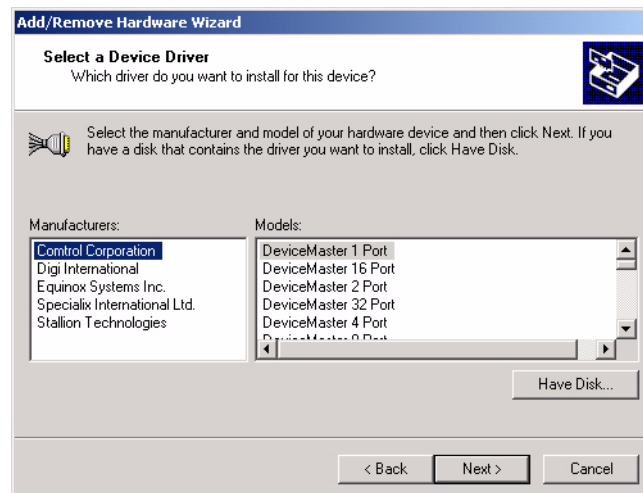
Add/Remove Hardware Wizard

Select a Device Driver
Which driver do you want to install for this device?

Select the manufacturer and model of your hardware device and then click Next. If you have a disk that contains the driver you want to install, click Have Disk.

Manufacturers:

Comtrol Corporation
Digi International
Equinox Systems Inc.
Specialix International Ltd.
Stallion Technologies

Models:

DeviceMaster 1 Port
DeviceMaster 16 Port
DeviceMaster 2 Port
DeviceMaster 32 Port
DeviceMaster 4 Port
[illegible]

Have Disk...

< Back
Next >
Cancel